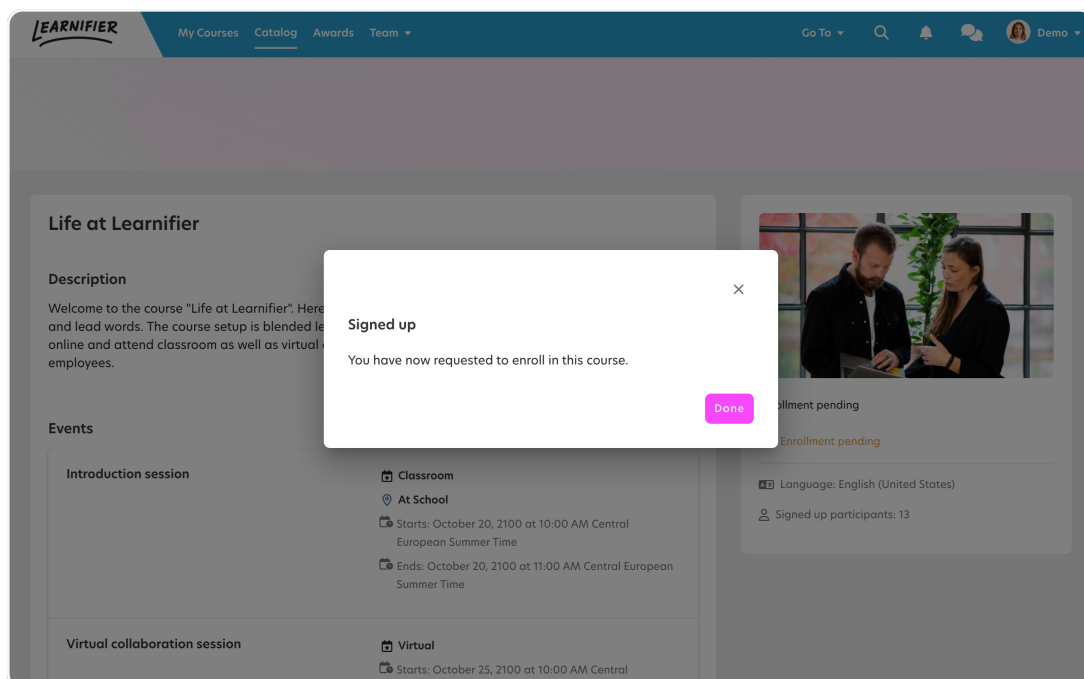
LEARNIFIER My Courses Catalog Awards Team ▾ Go To ▾ Demo ▾

Life at Learnifier

Description

Welcome to the course "Life at Learnifier". Here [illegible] and lead words. The course setup is blended le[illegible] online and attend classroom as well as virtual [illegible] employees.

Events

Introduction session

Classroom

At School

Starts: October 20, 2100 at 10:00 AM Central European Summer Time

Ends: October 20, 2100 at 11:00 AM Central European Summer Time

Virtual collaboration session

Virtual

Starts: October 25, 2100 at 10:00 AM Central

Signed up

You have now requested to enroll in this course.

Done

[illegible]ollment pending

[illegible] Enrollment pending

Language: English (United States)

Signed up participants: 13